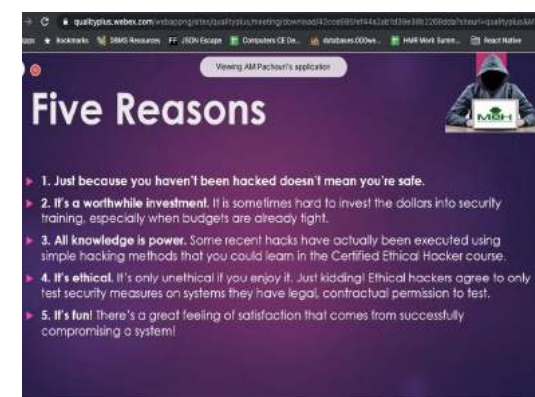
qualityplus.webex.com/webappng/sites/qualityplus/meeting/download/42ce6f85fef44a2ab1d39e38b1268dda?siteurl=qualityplus&

Apps Bookmarks DBMS Resources JSON Escape Computers CE De... database.000we... HMR Work Summ... React Native

Viewing AM Pachouri's application

Five Reasons

MGH

1. Just because you haven't been hacked doesn't mean you're safe.

2. It's a worthwhile investment. It is sometimes hard to invest the dollars into security training, especially when budgets are already tight.

3. All knowledge is power. Some recent hacks have actually been executed using simple hacking methods that you could learn in the Certified Ethical Hacker course.

4. It's ethical. It's only unethical if you enjoy it. Just kidding! Ethical hackers agree to only test security measures on systems they have legal, contractual permission to test.

5. It's fun! There's a great feeling of satisfaction that comes from successfully compromising a system!